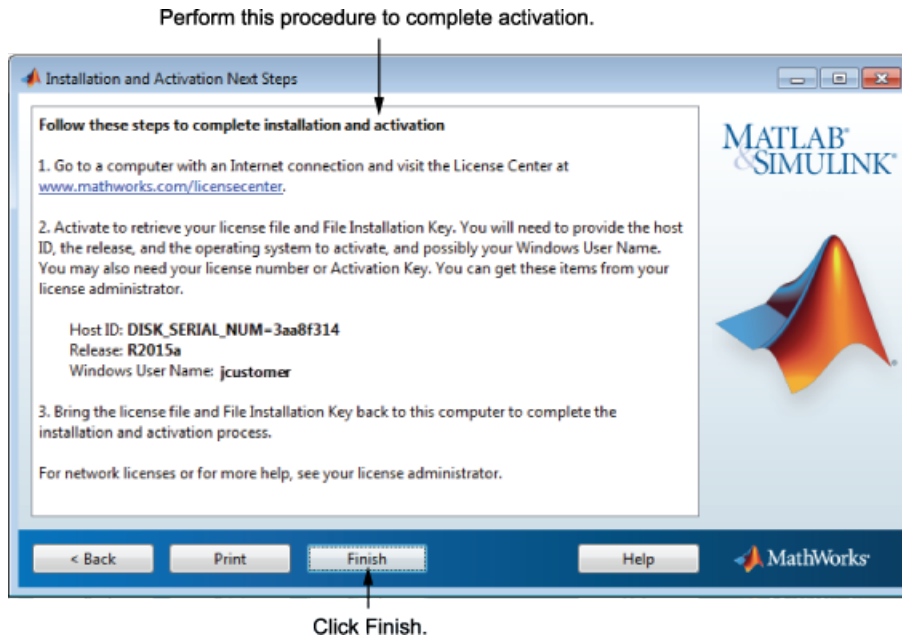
Perform this procedure to complete activation.

Installation and Activation Next Steps

Follow these steps to complete installation and activation

1. Go to a computer with an Internet connection and visit the License Center at www.mathworks.com/licensecenter.

2. Activate to retrieve your license file and File Installation Key. You will need to provide the host ID, the release, and the operating system to activate, and possibly your Windows User Name. You may also need your license number or Activation Key. You can get these items from your license administrator.

Host ID: DISK_SERIAL_NUM=3aa8f314
Release: R2015a
Windows User Name: jcustomer

3. Bring the license file and File Installation Key back to this computer to complete the installation and activation process.

For network licenses or for more help, see your license administrator.

MATLAB® & SIMULINK®

< Back | Print | Finish | Help

MathWorks®

Click Finish.